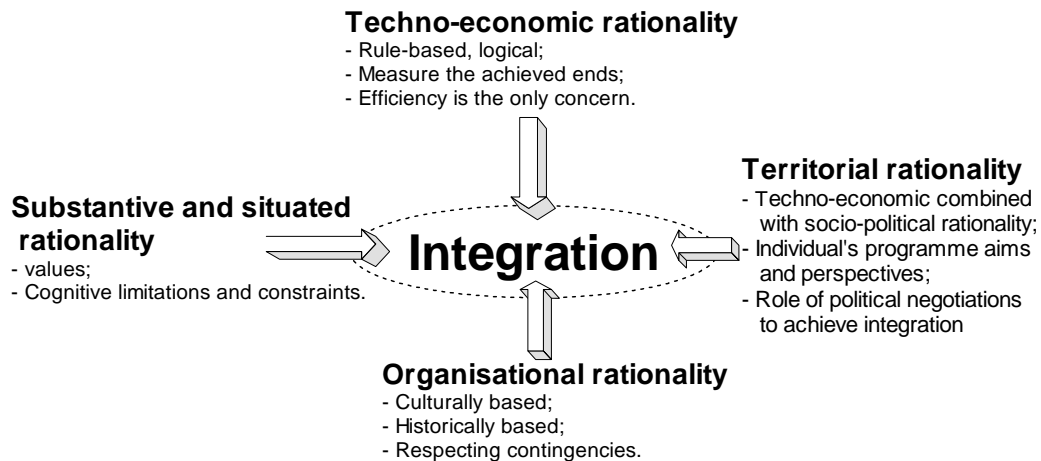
**Techno-economic rationality**
- Rule-based, logical;
- Measure the achieved ends;
- Efficiency is the only concern.

**Substantive and situated rationality**
- values;
- Cognitive limitations and constraints.

**Integration**

**Territorial rationality**
- Techno-economic combined with socio-political rationality;
- Individual's programme aims and perspectives;
- Role of political negotiations to achieve integration

**Organisational rationality**
- Culturally based;
- Historically based;
- Respecting contingencies.